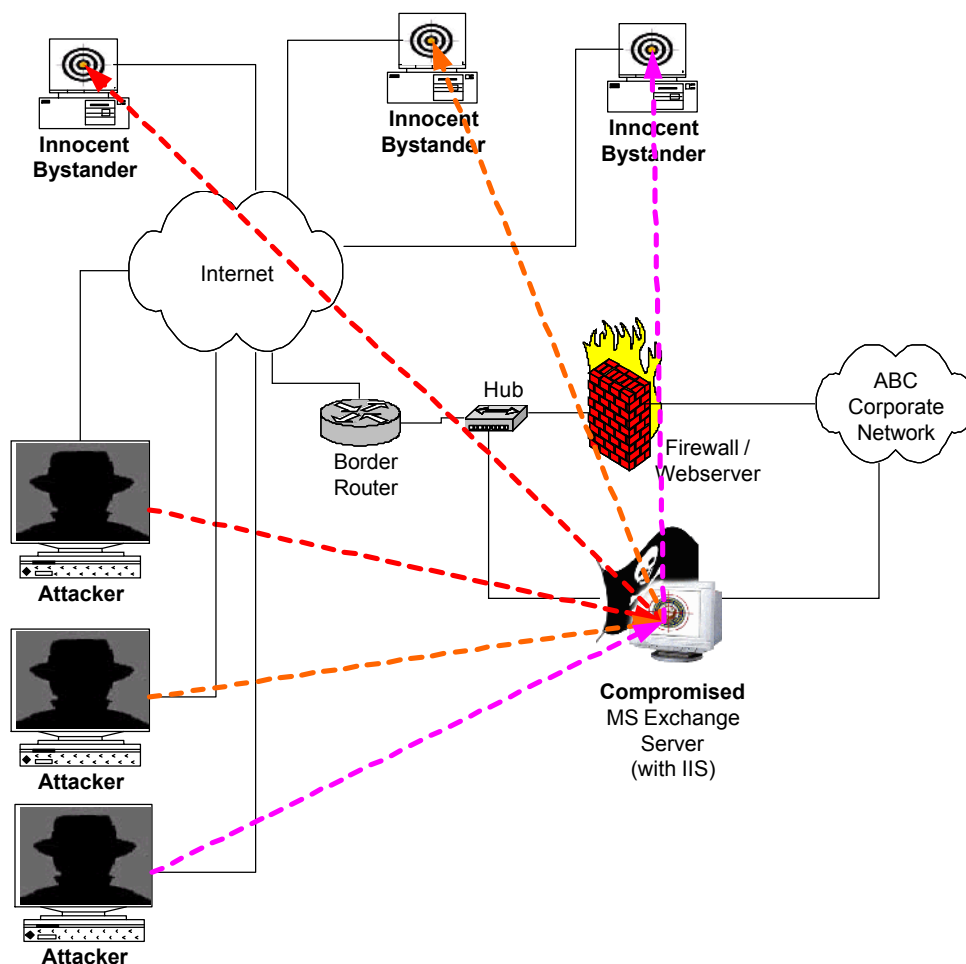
Innocent Bystander

Innocent Bystander

Innocent Bystander

Internet

Hub

ABC Corporate Network

Border Router

Firewall / Webserver

Attacker

Attacker

Attacker

Compromised
MS Exchange Server
(with IIS)